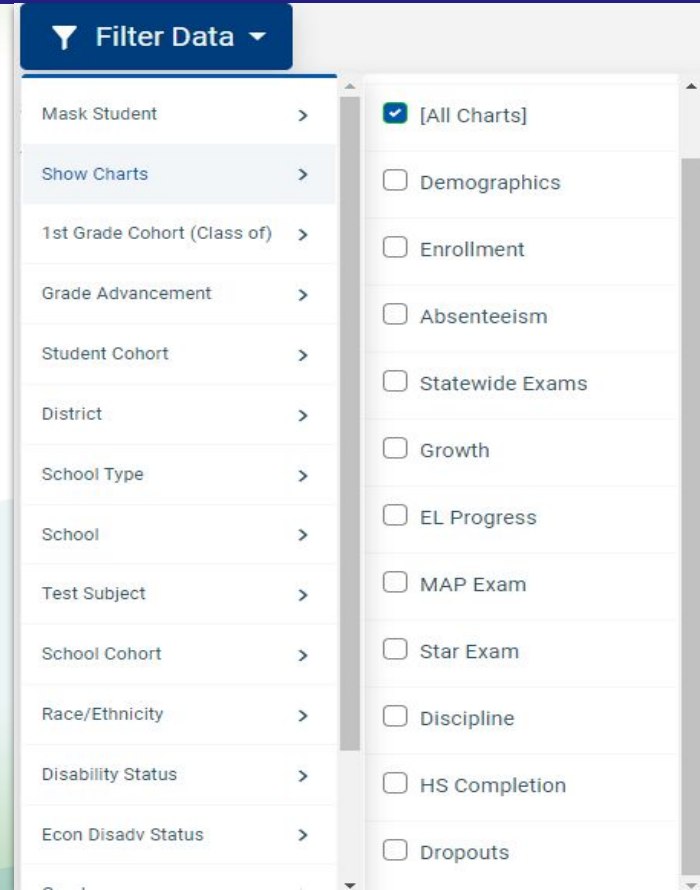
Filter Data

Mask Student >
Show Charts >
1st Grade Cohort (Class of) >
Grade Advancement >
Student Cohort >
District >
School Type >
School >
Test Subject >
School Cohort >
Race/Ethnicity >
Disability Status >
Econ Disadv Status >
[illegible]

[All Charts]
Demographics
Enrollment
Absenteeism
Statewide Exams
Growth
EL Progress
MAP Exam
Star Exam
Discipline
HS Completion
Dropouts